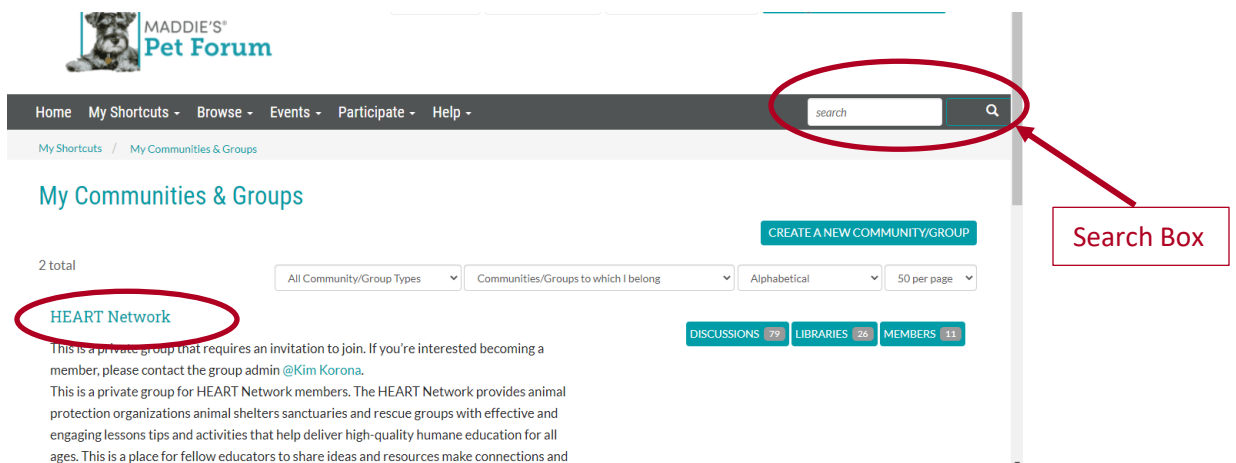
MADDIE'S®
Pet Forum

Home My Shortcuts Browse Events Participate Help

search

My Shortcuts / My Communities & Groups

My Communities & Groups

CREATE A NEW COMMUNITY/GROUP

Search Box

2 total

All Community/Group Types
Communities/Groups to which I belong
Alphabetical
50 per page

HEART Network

DISCUSSIONS 79 LIBRARIES 26 MEMBERS 11

This is a private group that requires an invitation to join. If you're interested becoming a member, please contact the group admin @Kim Korona.
This is a private group for HEART Network members. The HEART Network provides animal protection organizations animal shelters sanctuaries and rescue groups with effective and engaging lessons tips and activities that help deliver high-quality humane education for all ages. This is a place for fellow educators to share ideas and resources make connections and